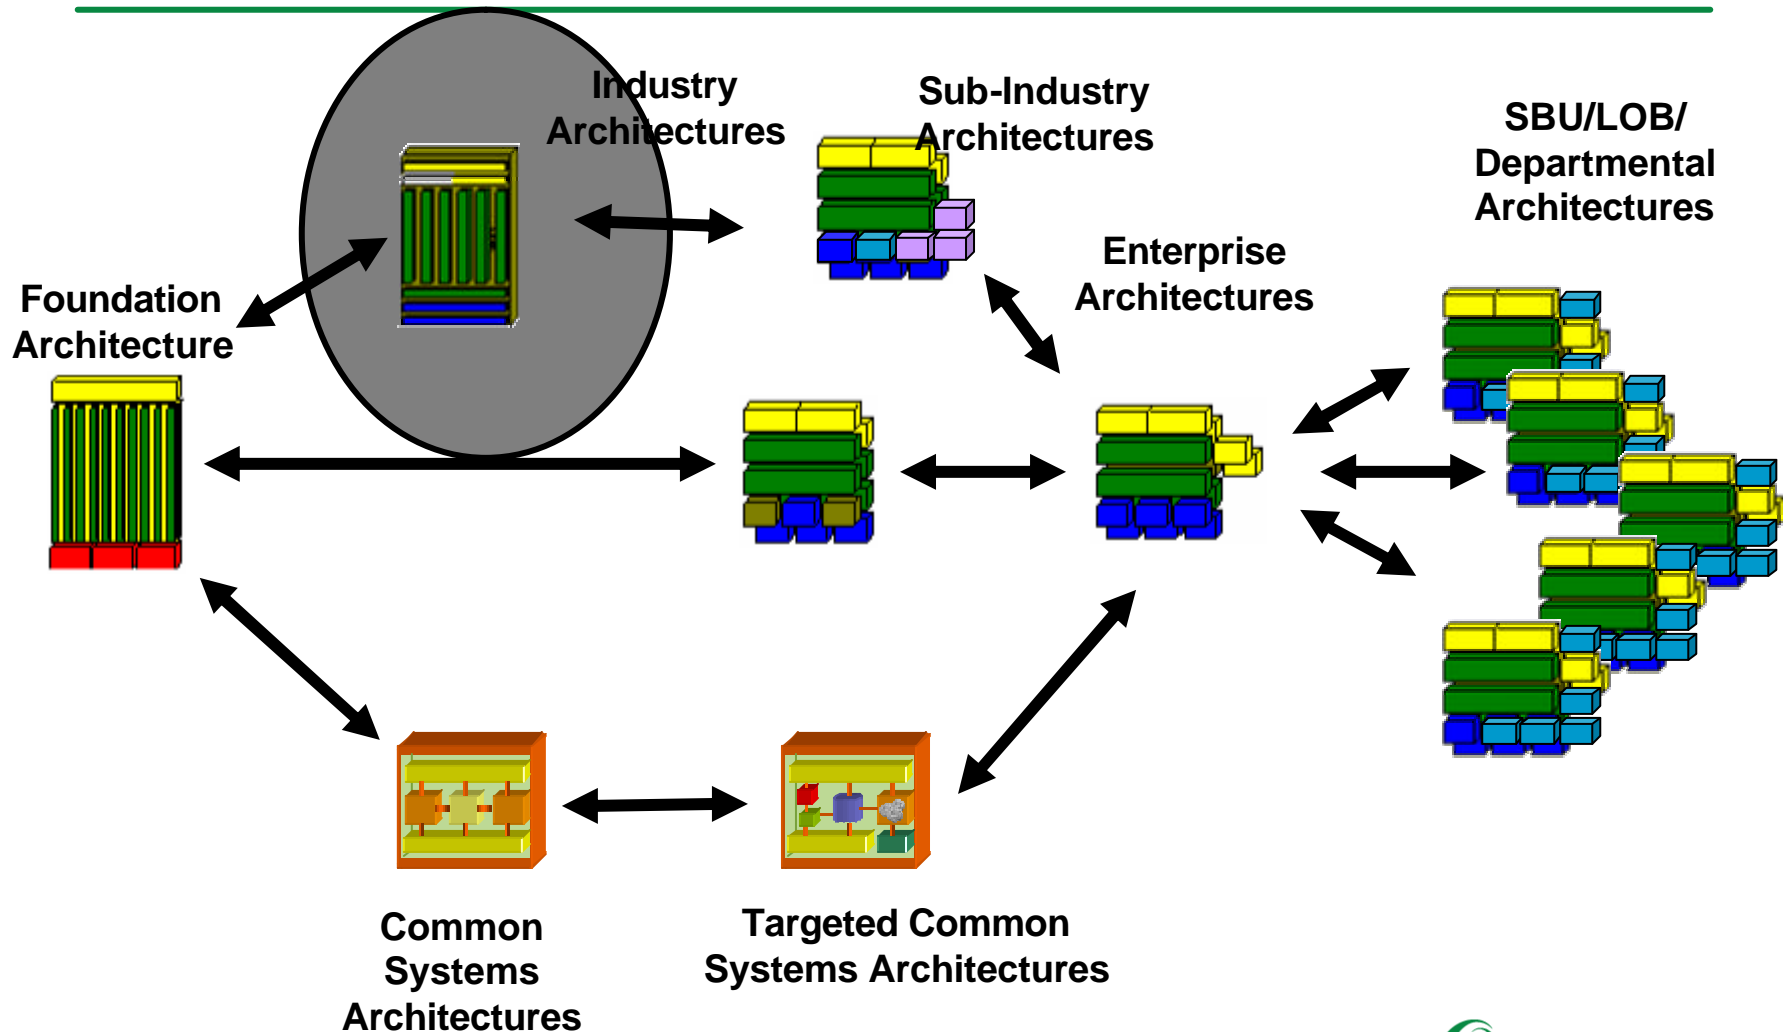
Industry Architectures

Sub-Industry Architectures

SBU/LOB/ Departmental Architectures

Enterprise Architectures

Foundation Architecture

Common Systems Architectures

Targeted Common Systems Architectures